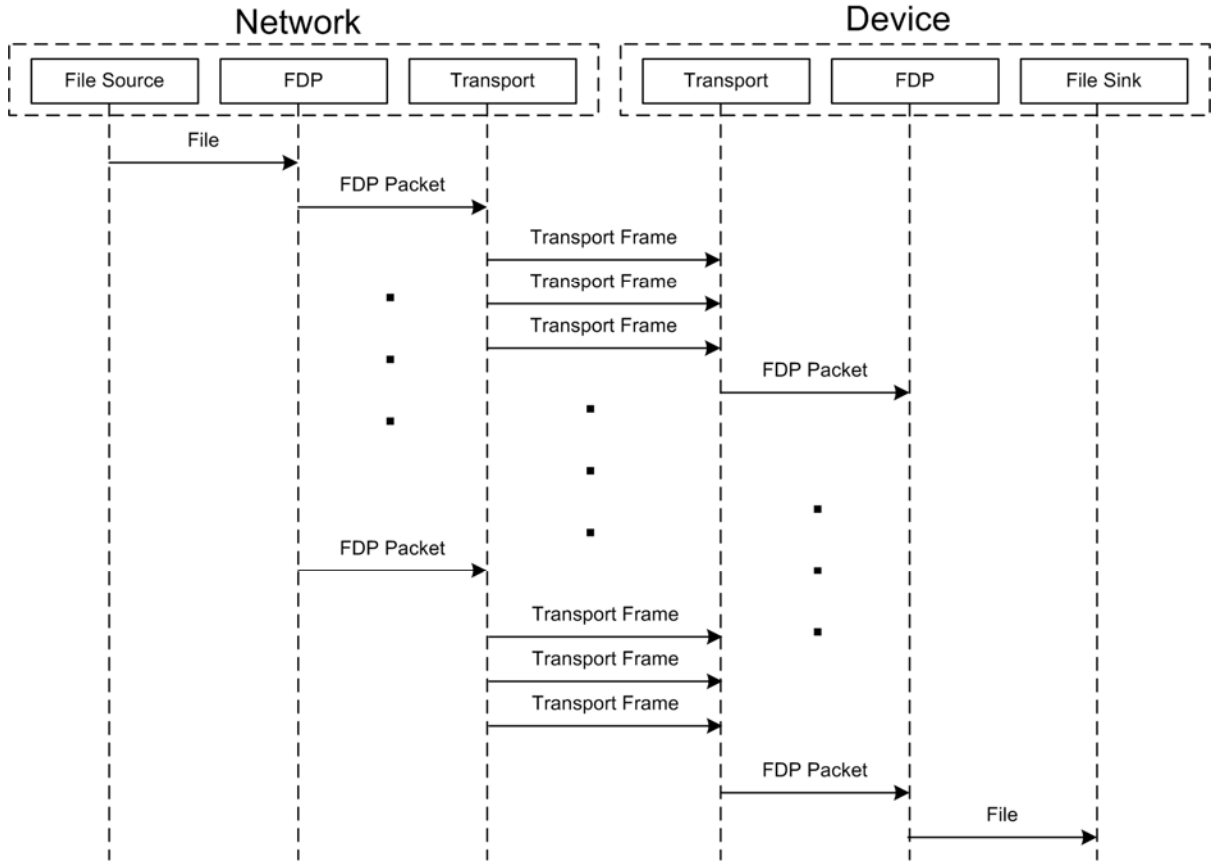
Network

Device

File Source

FDP

Transport

Transport

FDP

File Sink

File

FDP Packet

Transport Frame

Transport Frame

Transport Frame

FDP Packet

FDP Packet

Transport Frame

Transport Frame

Transport Frame

FDP Packet

File